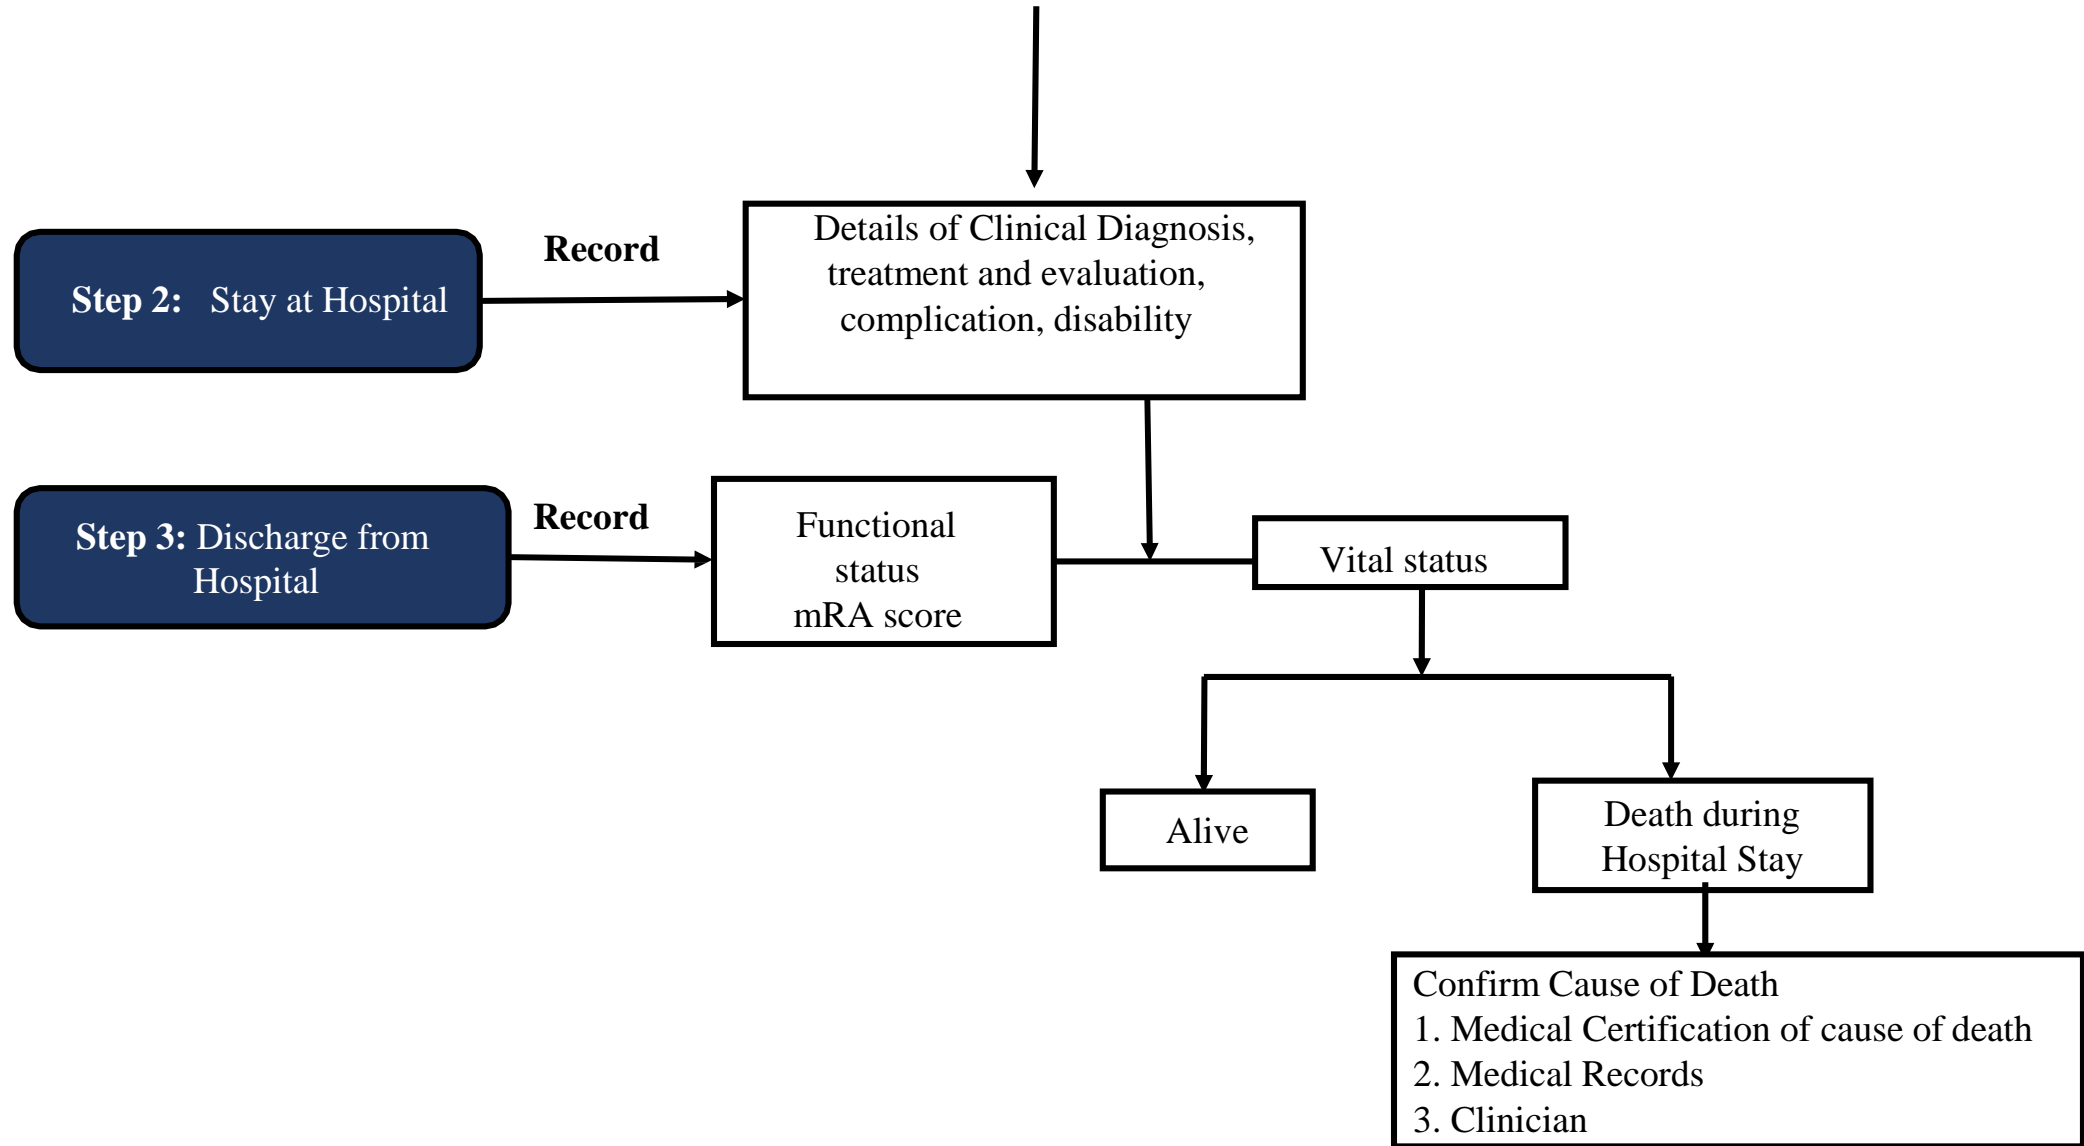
Step 2: Stay at Hospital

Record

Details of Clinical Diagnosis, treatment and evaluation, complication, disability

Step 3: Discharge from Hospital

Record

Functional status mRA score

Vital status

Alive

Death during Hospital Stay

Confirm Cause of Death
1. Medical Certification of cause of death
2. Medical Records
3. Clinician